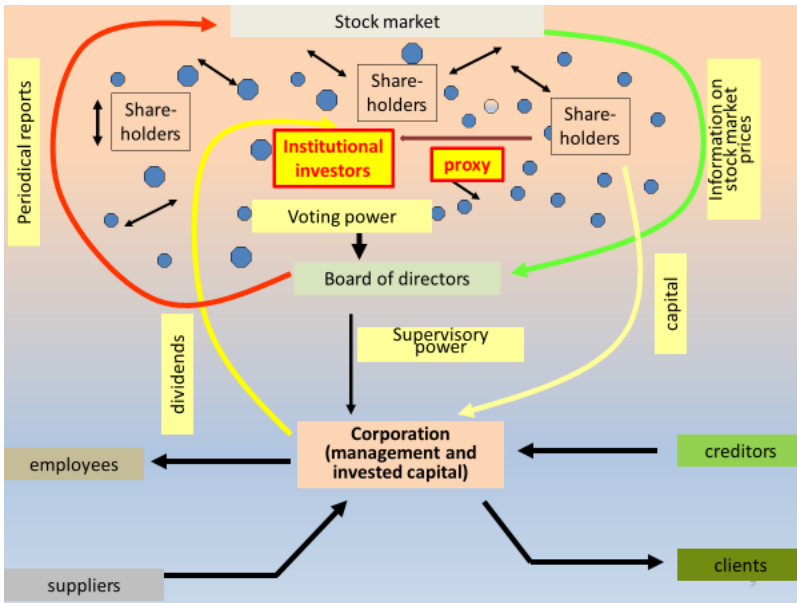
Stock market

Periodical reports

Share-holders

Share-holders

Share-holders

Information on stock market prices

Institutional investors

proxy

Voting power

Board of directors

dividends

Supervisory power

capital

Corporation (management and invested capital)

employees

creditors

suppliers

clients

9